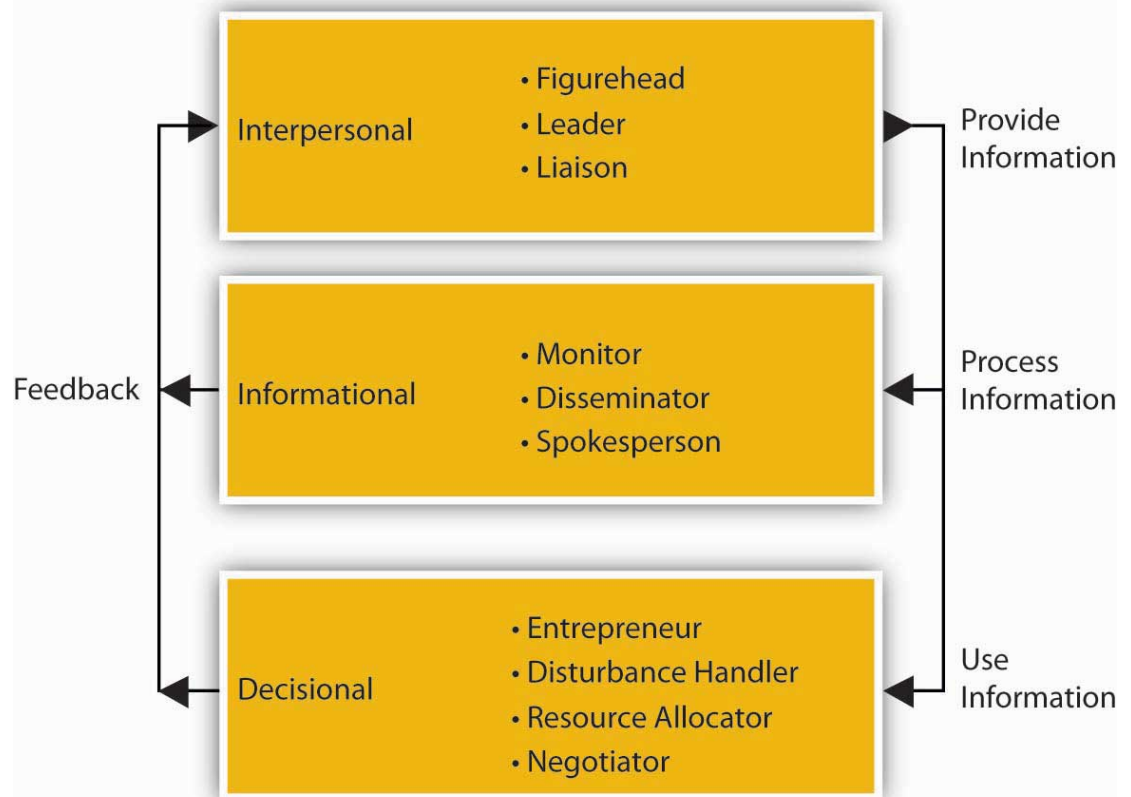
Interpersonal

• Figurehead
• Leader
• Liaison

Provide Information

Feedback

Informational

• Monitor
• Disseminator
• Spokesperson

Process Information

Decisional

• Entrepreneur
• Disturbance Handler
• Resource Allocator
• Negotiator

Use Information